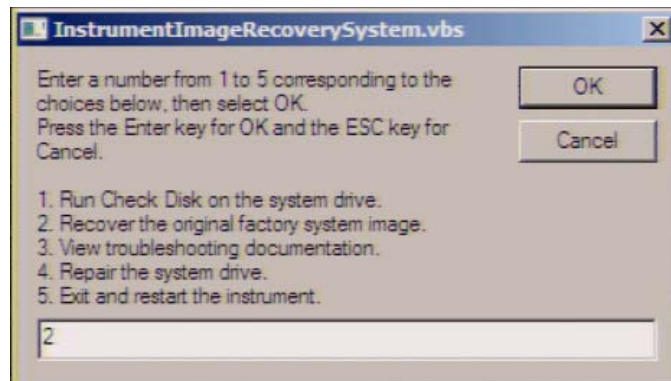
InstrumentImageRecoverySystem.vbs

X

Enter a number from 1 to 5 corresponding to the choices below, then select OK.
Press the Enter key for OK and the ESC key for Cancel.

OK

Cancel

1. Run Check Disk on the system drive.
2. Recover the original factory system image.
3. View troubleshooting documentation.
4. Repair the system drive.
5. Exit and restart the instrument.

2